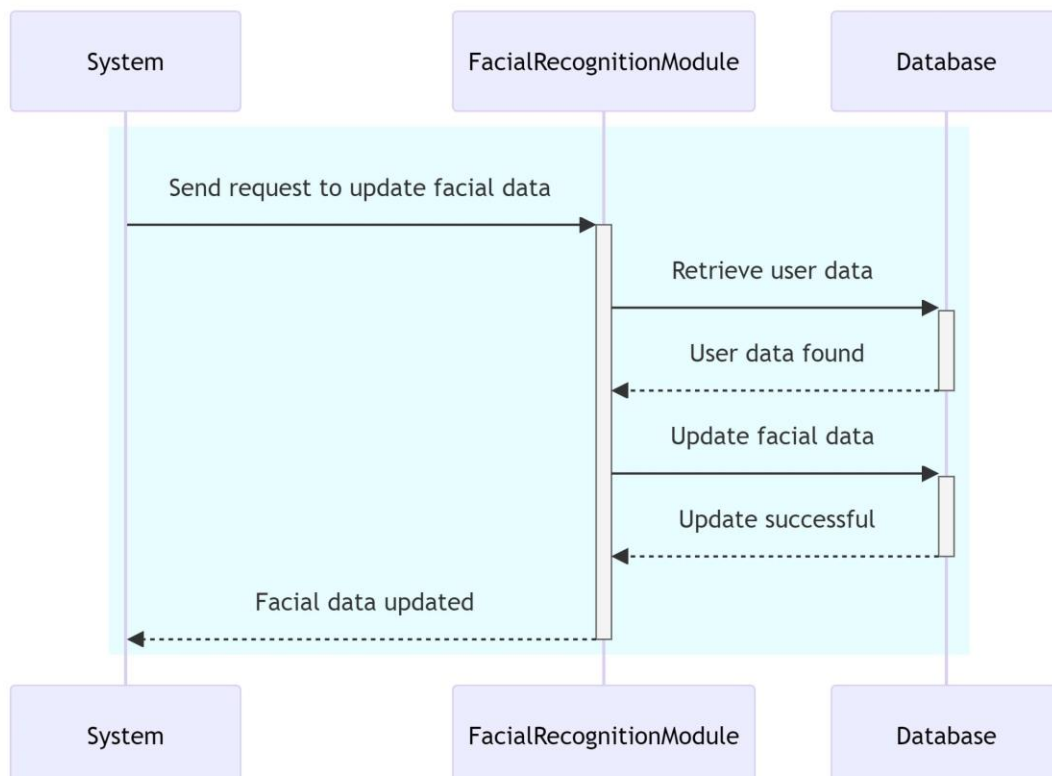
System

FacialRecognitionModule

Database

Send request to update facial data

Retrieve user data

User data found

Update facial data

Update successful

Facial data updated

System

FacialRecognitionModule

Database